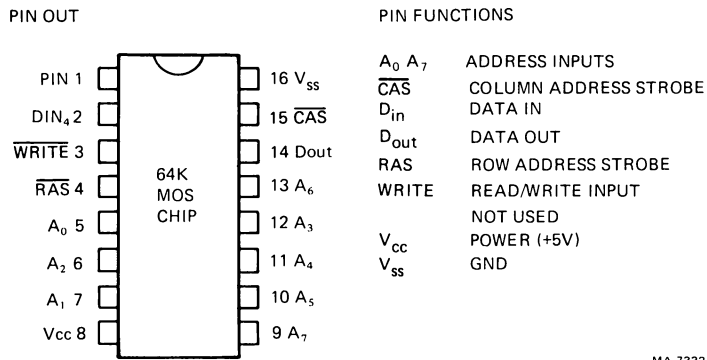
PIN OUT

PIN 1
DIN$_4$ 2
$\overline{WRITE}$ 3
$\overline{RAS}$ 4
A$_0$ 5
A$_2$ 6
A$_1$ 7
Vcc 8

64K MOS CHIP

16 V$_{ss}$
15 $\overline{CAS}$
14 Dout
13 A$_6$
12 A$_3$
11 A$_4$
10 A$_5$
9 A$_7$

PIN FUNCTIONS

| | |
|---|---|
| A$_0$ A$_7$ | ADDRESS INPUTS |
| $\overline{CAS}$ | COLUMN ADDRESS STROBE |
| D$_{in}$ | DATA IN |
| D$_{out}$ | DATA OUT |
| RAS | ROW ADDRESS STROBE |
| WRITE | READ/WRITE INPUT |
| | NOT USED |
| V$_{cc}$ | POWER (+5V) |
| V$_{ss}$ | GND |

MA-7332